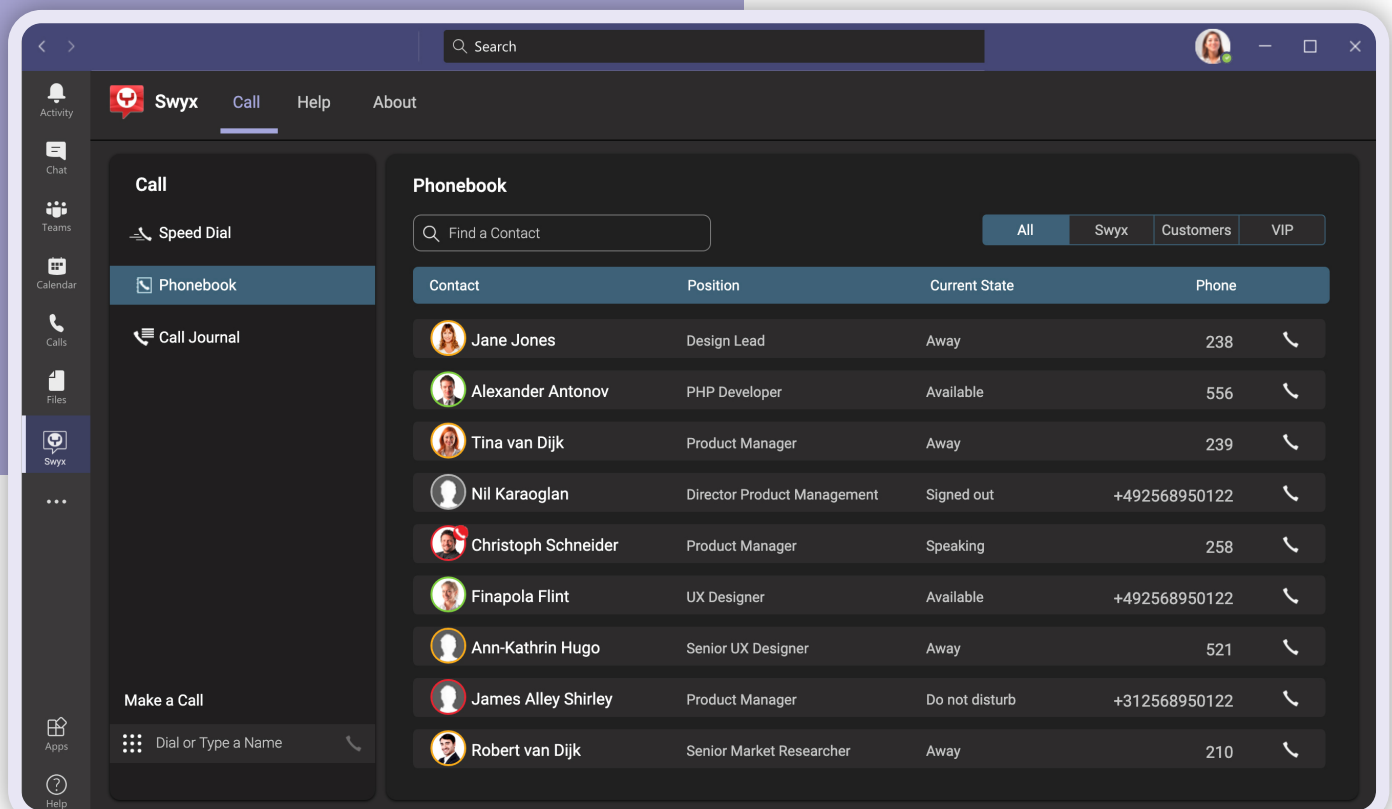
Search

Activity
Chat
Teams
Calendar
Calls
Files
Swyx
...
Apps
Help

Swyx Call Help About

Call
Speed Dial
Phonebook
Call Journal

Make a Call
Dial or Type a Name

Phonebook

Find a Contact

All Swyx Customers VIP

| Contact | Position | Current State | Phone |
|---|---|---|---|
| Jane Jones | Design Lead | Away | 238 |
| Alexander Antonov | PHP Developer | Available | 556 |
| Tina van Dijk | Product Manager | Away | 239 |
| Nil Karaoglan | Director Product Management | Signed out | +492568950122 |
| Christoph Schneider | Product Manager | Speaking | 258 |
| Finapola Flint | UX Designer | Available | +492568950122 |
| Ann-Kathrin Hugo | Senior UX Designer | Away | 521 |
| James Alley Shirley | Product Manager | Do not disturb | +312568950122 |
| Robert van Dijk | Senior Market Researcher | Away | 210 |